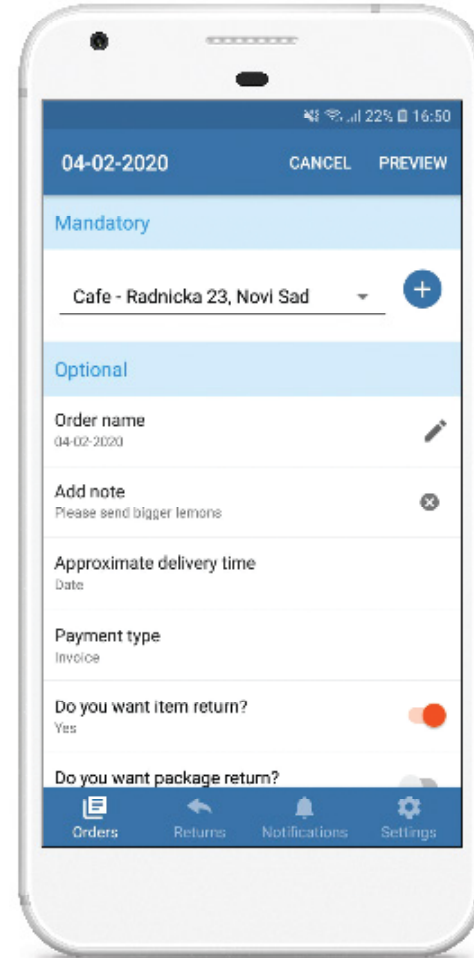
22% 16:50

04-02-2020 CANCEL PREVIEW

Mandatory

Cafe - Radnicka 23, Novi Sad

Optional

Order name
04-02-2020

Add note
Please send bigger lemons

Approximate delivery time
Date

Payment type
Invoice

Do you want item return?
Yes

Do you want package return?

Orders Returns Notifications Settings